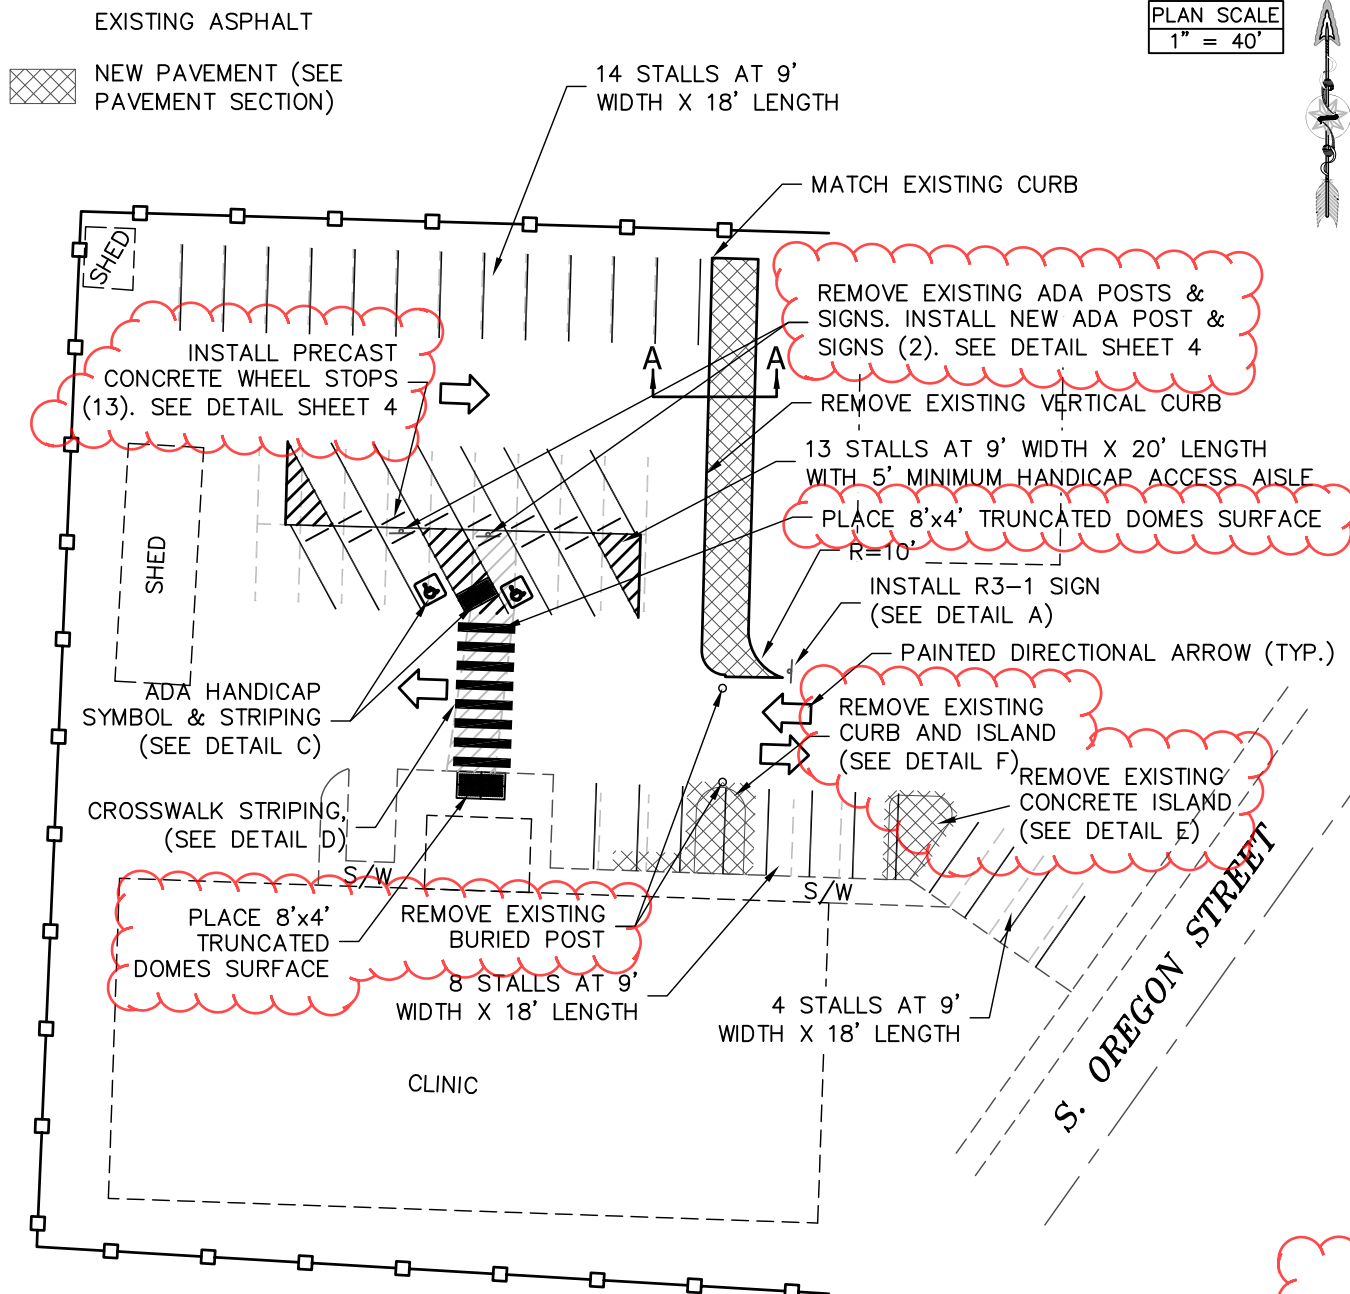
EXISTING ASPHALT

NEW PAVEMENT (SEE PAVEMENT SECTION)

PLAN SCALE
1" = 40'

14 STALLS AT 9' WIDTH X 18' LENGTH

MATCH EXISTING CURB

SHED

REMOVE EXISTING ADA POSTS & SIGNS. INSTALL NEW ADA POST & SIGNS (2). SEE DETAIL SHEET 4

INSTALL PRECAST CONCRETE WHEEL STOPS (13). SEE DETAIL SHEET 4

A

A

REMOVE EXISTING VERTICAL CURB

13 STALLS AT 9' WIDTH X 20' LENGTH WITH 5' MINIMUM HANDICAP ACCESS AISLE

PLACE 8'x4' TRUNCATED DOMES SURFACE

R=10'

SHED

INSTALL R3-1 SIGN (SEE DETAIL A)

PAINTED DIRECTIONAL ARROW (TYP.)

ADA HANDICAP SYMBOL & STRIPING (SEE DETAIL C)

REMOVE EXISTING CURB AND ISLAND (SEE DETAIL F)

REMOVE EXISTING CONCRETE ISLAND (SEE DETAIL E)

CROSSWALK STRIPING, (SEE DETAIL D)

S/W

S/W

PLACE 8'x4' TRUNCATED DOMES SURFACE

REMOVE EXISTING BURIED POST

8 STALLS AT 9' WIDTH X 18' LENGTH

4 STALLS AT 9' WIDTH X 18' LENGTH

S. OREGON STREET

CLINIC